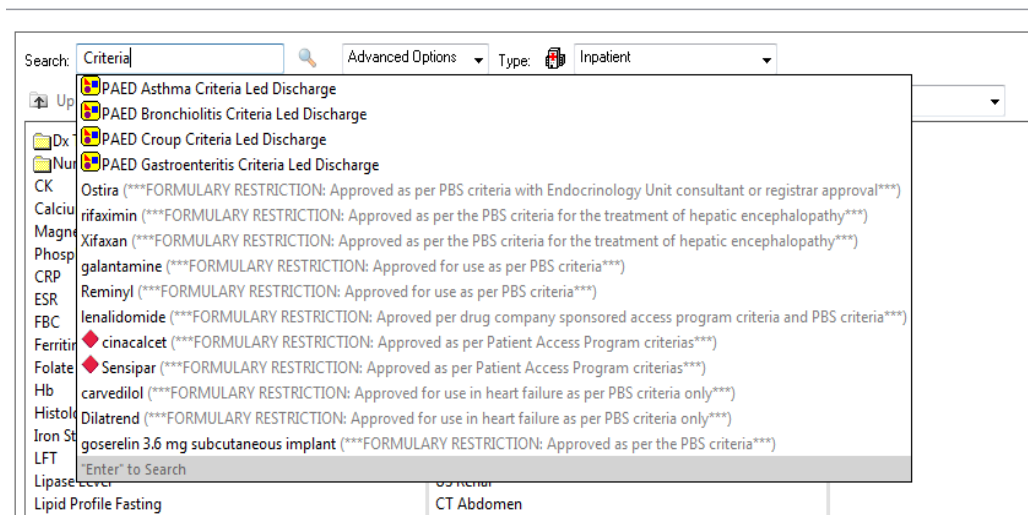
Search: Criteria

Advanced Options

Type: Inpatient

Up

Dx

Nu

CK

Calciu

Magne

Phosp

CRP

ESR

FBC

Ferriti

Folate

Hb

Histol

Iron St

LFT

Lipase Level

Lipid Profile Fasting

PAED Asthma Criteria Led Discharge

PAED Bronchiolitis Criteria Led Discharge

PAED Croup Criteria Led Discharge

PAED Gastroenteritis Criteria Led Discharge

Ostira (***FORMULARY RESTRICTION: Approved as per PBS criteria with Endocrinology Unit consultant or registrar approval***)

rifaximin (***FORMULARY RESTRICTION: Approved as per the PBS criteria for the treatment of hepatic encephalopathy***)

Xifaxan (***FORMULARY RESTRICTION: Approved as per the PBS criteria for the treatment of hepatic encephalopathy***)

galantamine (***FORMULARY RESTRICTION: Approved for use as per PBS criteria***)

Reminyl (***FORMULARY RESTRICTION: Approved for use as per PBS criteria***)

lenalidomide (***FORMULARY RESTRICTION: Aproved per drug company sponsored access program criteria and PBS criteria***)

cinacalcet (***FORMULARY RESTRICTION: Approved as per Patient Access Program criterias***)

Sensipar (***FORMULARY RESTRICTION: Approved as per Patient Access Program criterias***)

carvedilol (***FORMULARY RESTRICTION: Approved for use in heart failure as per PBS criteria only***)

Dilatrend (***FORMULARY RESTRICTION: Approved for use in heart failure as per PBS criteria only***)

goserelin 3.6 mg subcutaneous implant (***FORMULARY RESTRICTION: Approved as per the PBS criteria***)

"Enter" to Search

US Renal

CT Abdomen